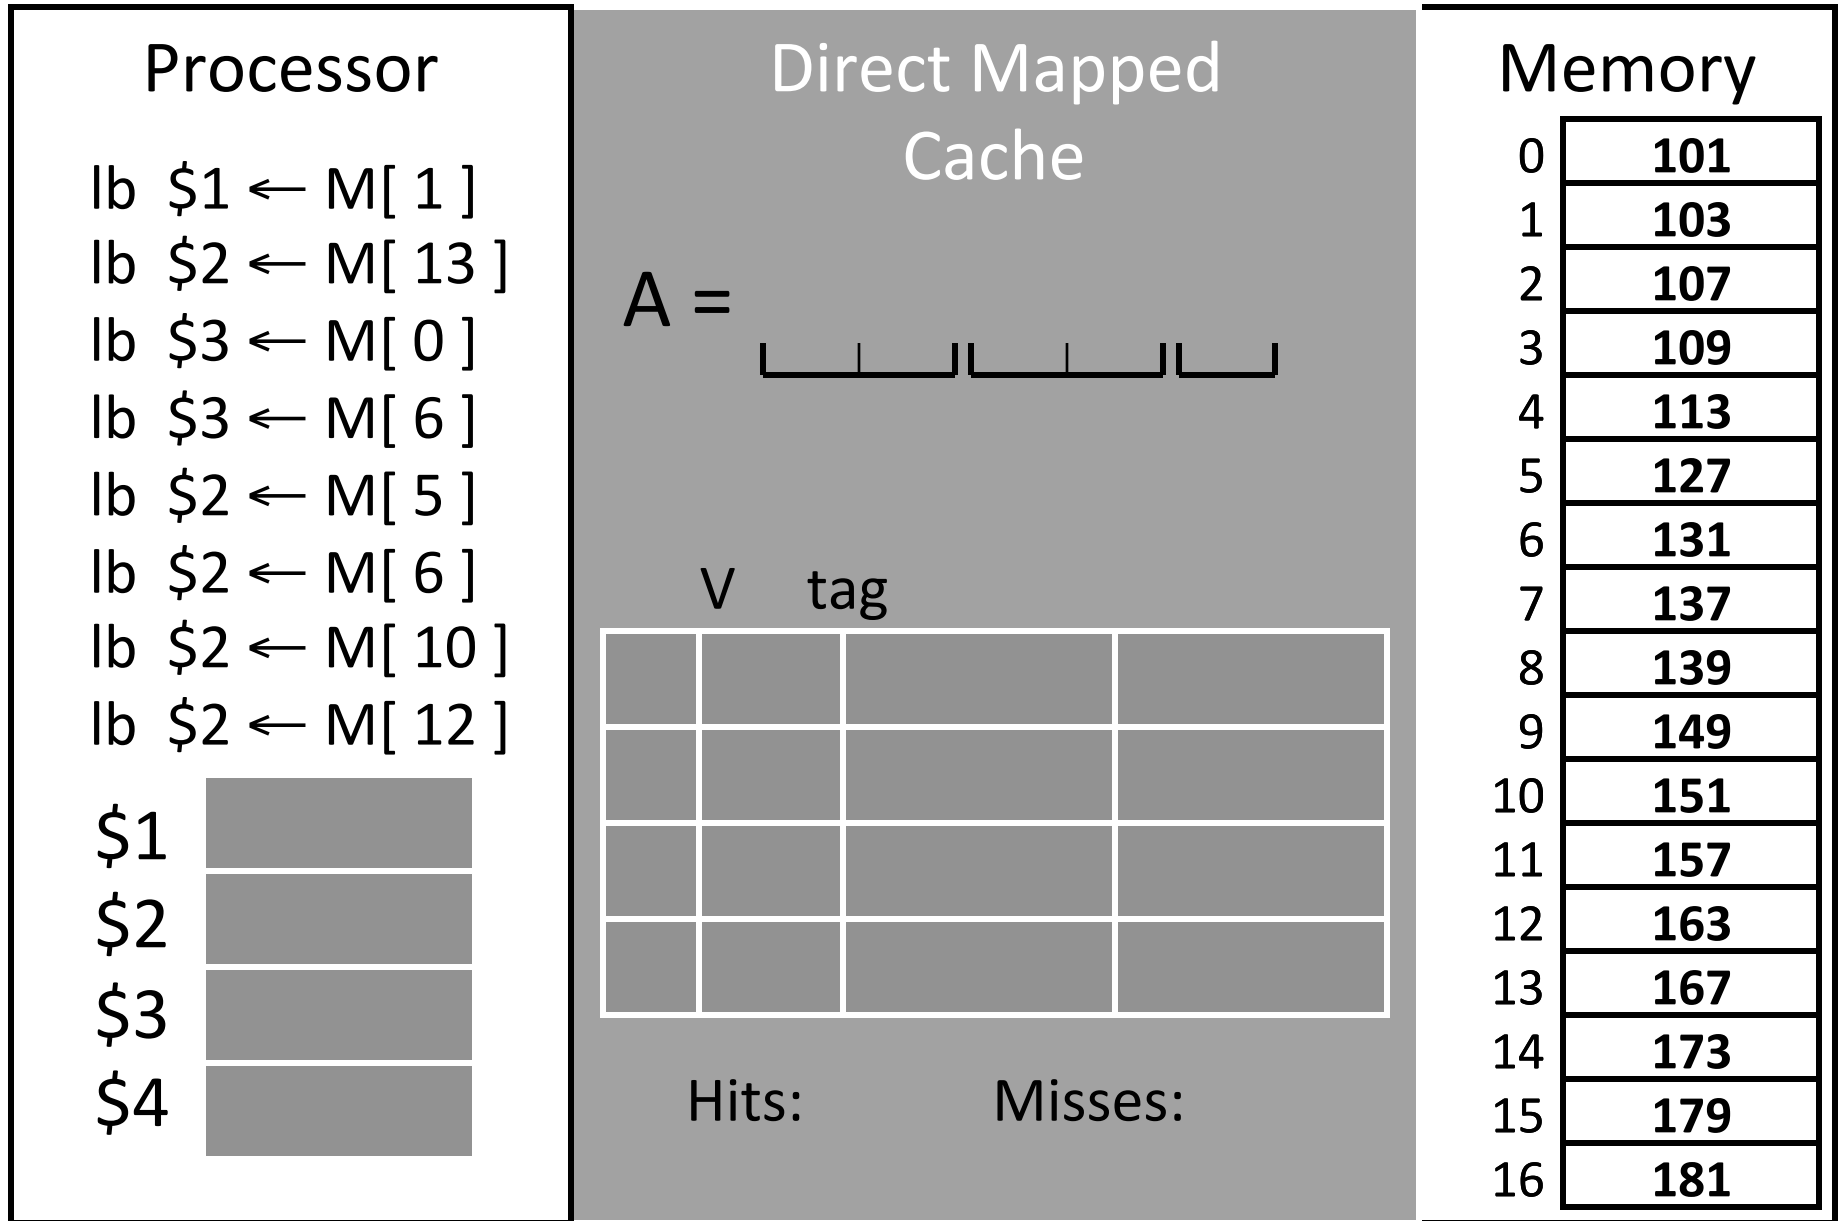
Processor

lb $1 ← M[ 1 ]
lb $2 ← M[ 13 ]
lb $3 ← M[ 0 ]
lb $3 ← M[ 6 ]
lb $2 ← M[ 5 ]
lb $2 ← M[ 6 ]
lb $2 ← M[ 10 ]
lb $2 ← M[ 12 ]

$1
$2
$3
$4

Direct Mapped Cache

A =

V tag

Hits: Misses:

Memory

| | |
|---|---|
| 0 | 101 |
| 1 | 103 |
| 2 | 107 |
| 3 | 109 |
| 4 | 113 |
| 5 | 127 |
| 6 | 131 |
| 7 | 137 |
| 8 | 139 |
| 9 | 149 |
| 10 | 151 |
| 11 | 157 |
| 12 | 163 |
| 13 | 167 |
| 14 | 173 |
| 15 | 179 |
| 16 | 181 |